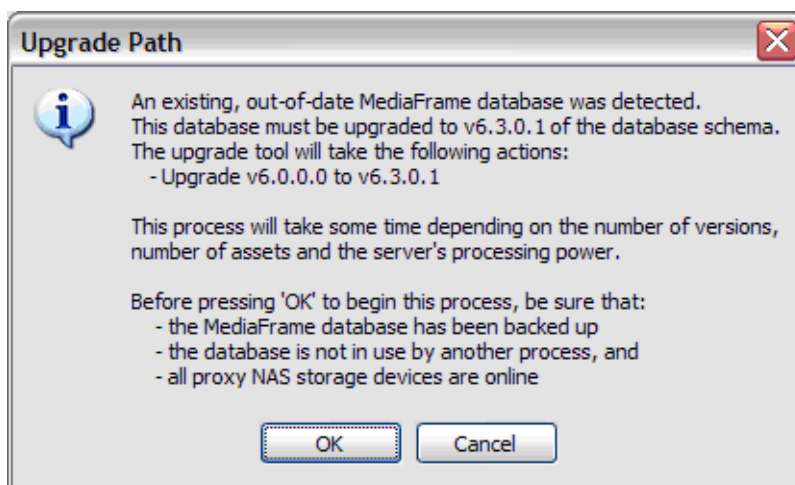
Upgrade Path

An existing, out-of-date MediaFrame database was detected.
This database must be upgraded to v6.3.0.1 of the database schema.
The upgrade tool will take the following actions:
- Upgrade v6.0.0.0 to v6.3.0.1

This process will take some time depending on the number of versions, number of assets and the server's processing power.

Before pressing 'OK' to begin this process, be sure that:
- the MediaFrame database has been backed up
- the database is not in use by another process, and
- all proxy NAS storage devices are online

OK
Cancel